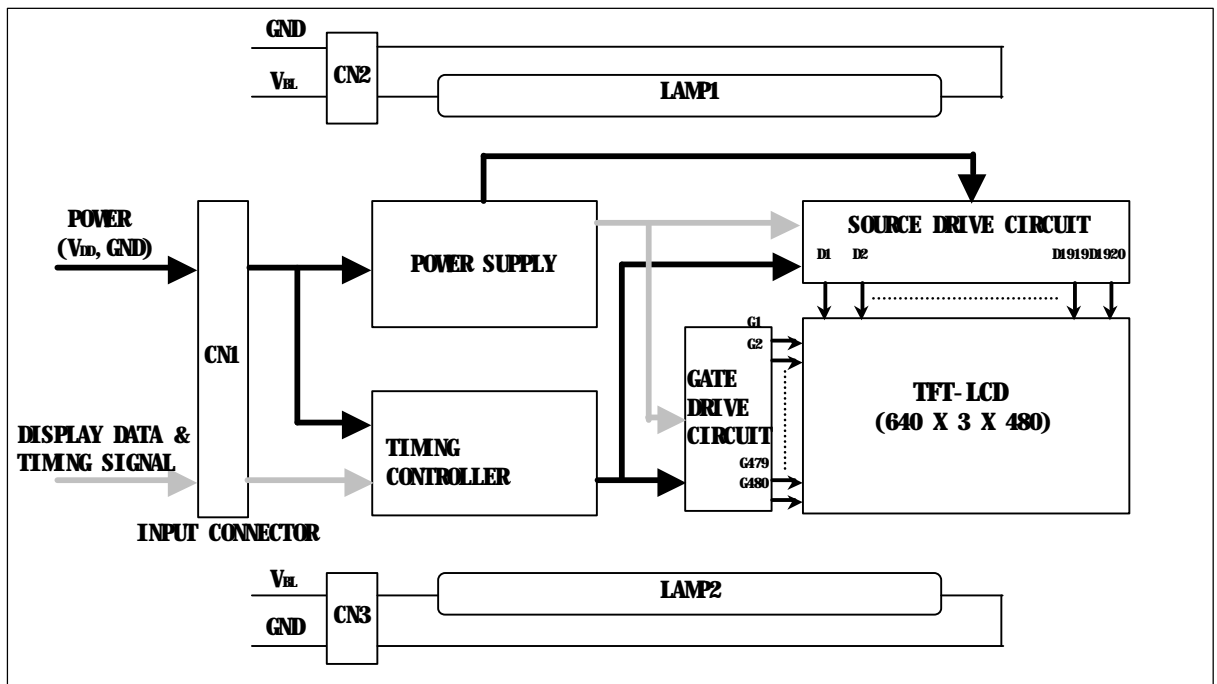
GND

$V_{BL}$

CN2

LAMP1

POWER
($V_{DD}$, GND)

CN1

POWER SUPPLY

SOURCE DRIVE CIRCUIT

D1 D2 D1919 D1920

G1
G2

GATE DRIVE CIRCUIT

G479
G480

TFT-LCD
(640 X 3 X 480)

DISPLAY DATA &
TIMING SIGNAL

TIMING CONTROLLER

INPUT CONNECTOR

$V_{BL}$

GND

CN3

LAMP2